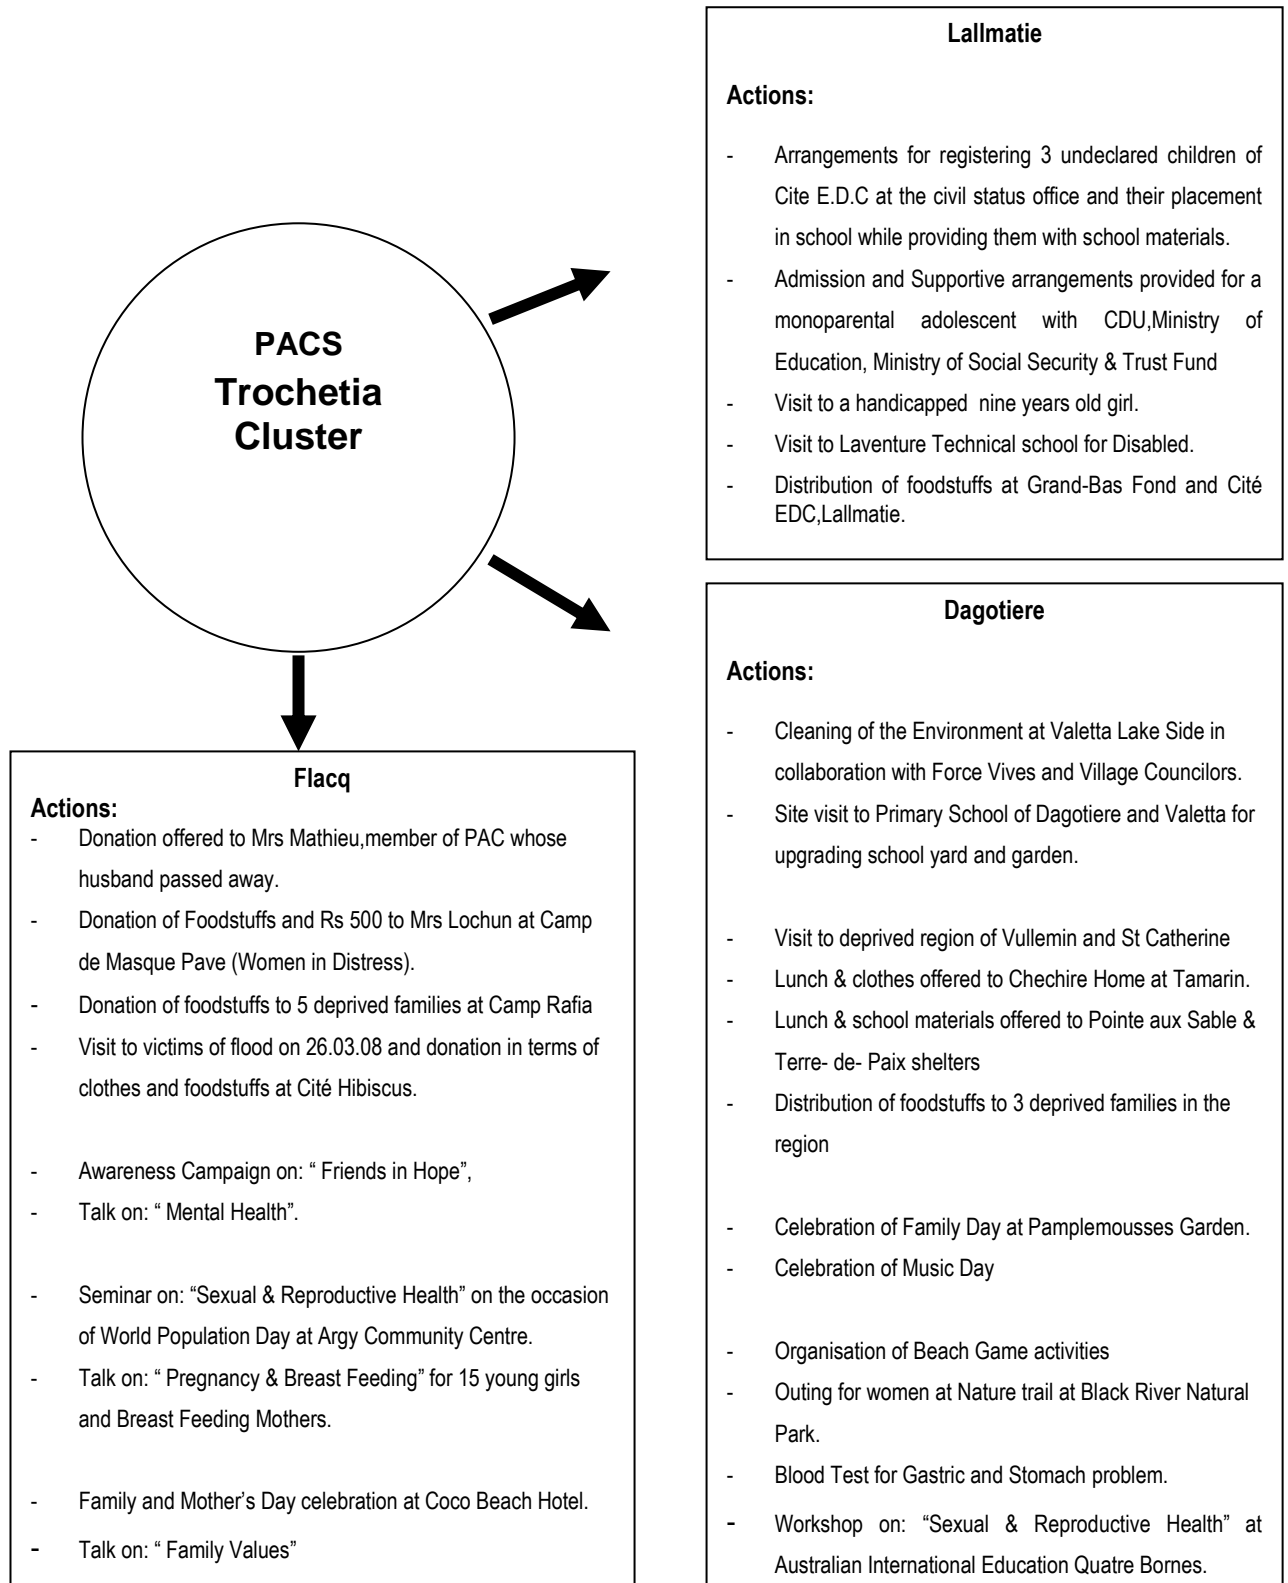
PACS
Trochetia
Cluster

Lallmatie

Actions:

- Arrangements for registering 3 undeclared children of Cite E.D.C at the civil status office and their placement in school while providing them with school materials.
- Admission and Supportive arrangements provided for a monoparental adolescent with CDU,Ministry of Education, Ministry of Social Security & Trust Fund
- Visit to a handicapped nine years old girl.
- Visit to Laventure Technical school for Disabled.
- Distribution of foodstuffs at Grand-Bas Fond and Cité EDC,Lallmatie.

Dagotiere

Actions:

- Cleaning of the Environment at Valetta Lake Side in collaboration with Force Vives and Village Councilors.
- Site visit to Primary School of Dagotiere and Valetta for upgrading school yard and garden.

- Visit to deprived region of Vullemin and St Catherine
- Lunch & clothes offered to Chechire Home at Tamarin.
- Lunch & school materials offered to Pointe aux Sable & Terre- de- Paix shelters
- Distribution of foodstuffs to 3 deprived families in the region

- Celebration of Family Day at Pamplemousses Garden.
- Celebration of Music Day

- Organisation of Beach Game activities
- Outing for women at Nature trail at Black River Natural Park.
- Blood Test for Gastric and Stomach problem.
- Workshop on: "Sexual & Reproductive Health" at Australian International Education Quatre Bornes.

Flacq

Actions:
- Donation offered to Mrs Mathieu,member of PAC whose husband passed away.
- Donation of Foodstuffs and Rs 500 to Mrs Lochun at Camp de Masque Pave (Women in Distress).
- Donation of foodstuffs to 5 deprived families at Camp Rafia
- Visit to victims of flood on 26.03.08 and donation in terms of clothes and foodstuffs at Cité Hibiscus.

- Awareness Campaign on: " Friends in Hope",
- Talk on: " Mental Health".

- Seminar on: "Sexual & Reproductive Health" on the occasion of World Population Day at Argy Community Centre.
- Talk on: " Pregnancy & Breast Feeding" for 15 young girls and Breast Feeding Mothers.

- Family and Mother's Day celebration at Coco Beach Hotel.
- Talk on: " Family Values"